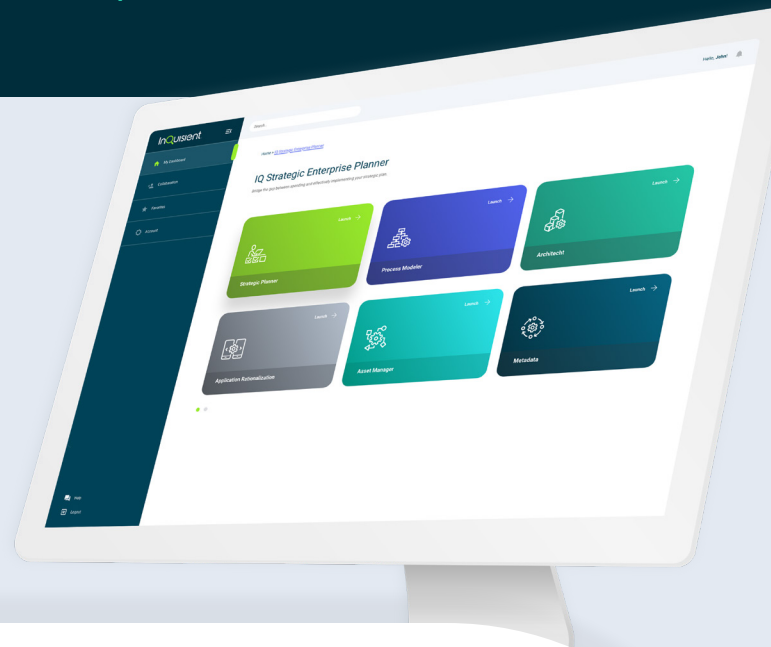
InQuisient

My Dashboard

Collaboration

Favorites

Account

Help

Logout

Search

Hello, John!

Home > IQ Strategic Enterprise Planner

IQ Strategic Enterprise Planner

Bridge the gap between spending and effectively implementing your strategic plan.

Launch

Strategic Planner

Launch

Process Modeler

Launch

Architech!

Launch

Application Rationalization

Launch

Asset Manager

Launch

Metadata